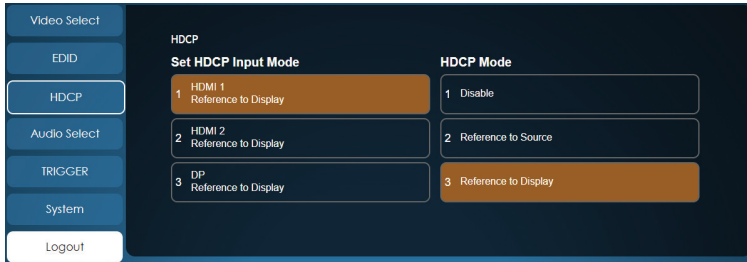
Video Select

EDID

HDCP

Audio Select

TRIGGER

System

Logout

HDCP

Set HDCP Input Mode

1 HDMI 1
Reference to Display

2 HDMI 2
Reference to Display

3 DP
Reference to Display

HDCP Mode

1 Disable

2 Reference to Source

3 Reference to Display